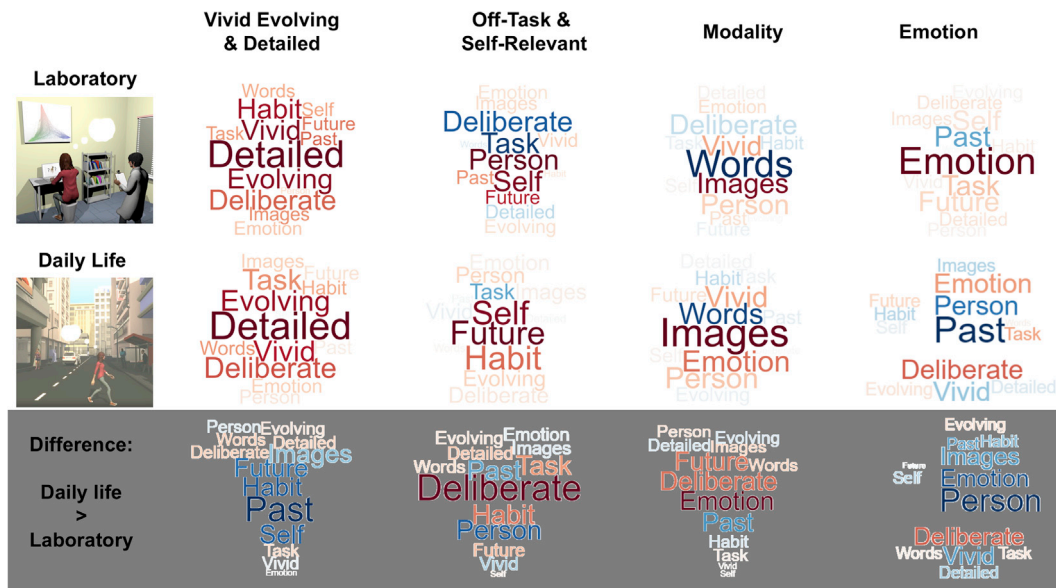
Vivid Evolving & Detailed

Off-Task & Self-Relevant

Modality

Emotion

Laboratory

Words Habit Self Task Vivid Future Past Detailed Evolving Deliberate Images Emotion

Emotion Images Deliberate Task Vivid Person Past Self Future Detailed Evolving

Detailed Emotion Deliberate Task Vivid Habit Words Self Images Person Past Future

Evolving Deliberate Images Self Past Habit Emotion Vivid Task Future Detailed Person

Daily Life

Images Task Future Habit Evolving Detailed Words Vivid Past Deliberate Emotion Person

Emotion Person Images Task Self Vivid Future Habit Evolving Deliberate

Detailed Habit Task Future Vivid Words Past Images Self Emotion Person Evolving

Images Emotion Future Person Habit Self Past Task Deliberate Evolving Vivid Detailed

Difference:

Daily life > Laboratory

Person Evolving Words Detailed Deliberate Images Future Habit Past Self Task Vivid Emotion

Evolving Emotion Detailed Images Words Past Task Deliberate Habit Person Future Vivid Self

Person Evolving Detailed Images Future Words Deliberate Emotion Past Habit Task Vivid Self

Evolving Past Habit Images Future Self Emotion Person Deliberate Words Vivid Task Detailed